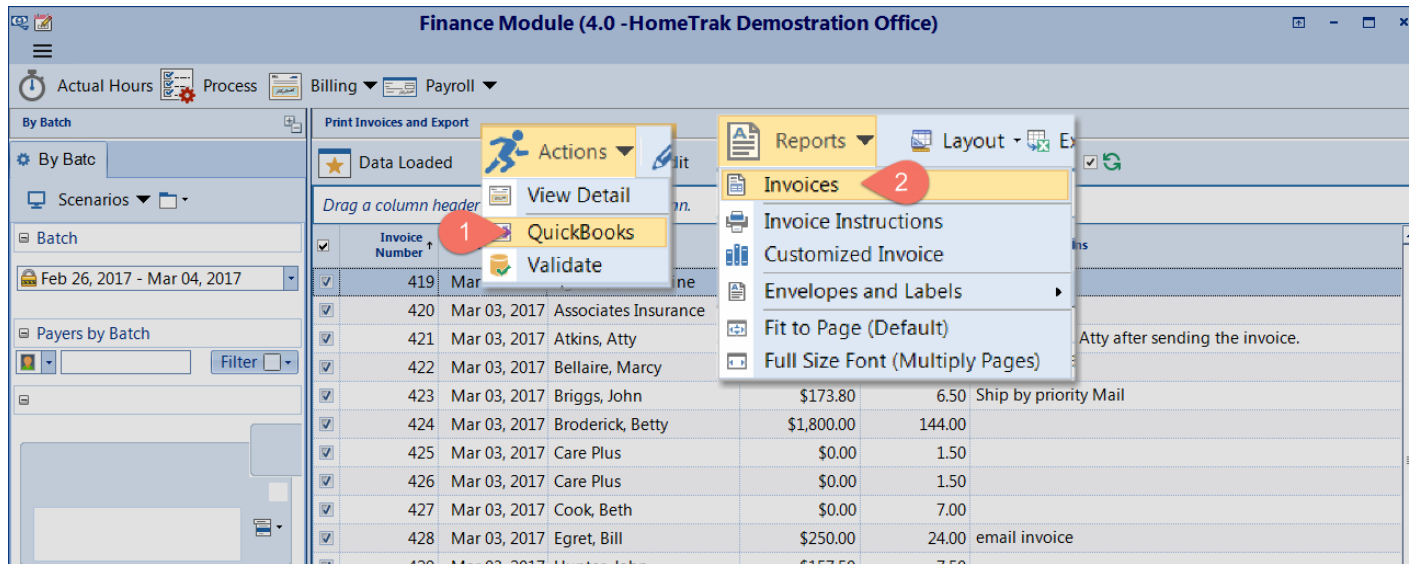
Finance Module (4.0 -HomeTrak Demostration Office)

Actual Hours Process Billing Payroll

By Batch

Print Invoices and Export

By Batc

Data Loaded

Actions

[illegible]dit

Reports

Layout

Ex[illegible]

Scenarios

Drag a column header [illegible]n.

View Detail

QuickBooks

Validate

1

Invoices

2

Invoice Instructions

Customized Invoice

Envelopes and Labels

Fit to Page (Default)

Full Size Font (Multiply Pages)

Batch

Feb 26, 2017 - Mar 04, 2017

Payers by Batch

Filter

| | Invoice Number | | | | | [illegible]ns |
|---|---|---|---|---|---|---|
| | 419 | Mar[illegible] | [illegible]ne | | | |
| | 420 | Mar 03, 2017 | Associates Insurance | | | |
| | 421 | Mar 03, 2017 | Atkins, Atty | | | Atty after sending the invoice. |
| | 422 | Mar 03, 2017 | Bellaire, Marcy | | | |
| | 423 | Mar 03, 2017 | Briggs, John | $173.80 | 6.50 | Ship by priority Mail |
| | 424 | Mar 03, 2017 | Broderick, Betty | $1,800.00 | 144.00 | |
| | 425 | Mar 03, 2017 | Care Plus | $0.00 | 1.50 | |
| | 426 | Mar 03, 2017 | Care Plus | $0.00 | 1.50 | |
| | 427 | Mar 03, 2017 | Cook, Beth | $0.00 | 7.00 | |
| | 428 | Mar 03, 2017 | Egret, Bill | $250.00 | 24.00 | email invoice |
| | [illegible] | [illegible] | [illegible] | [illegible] | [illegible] | |